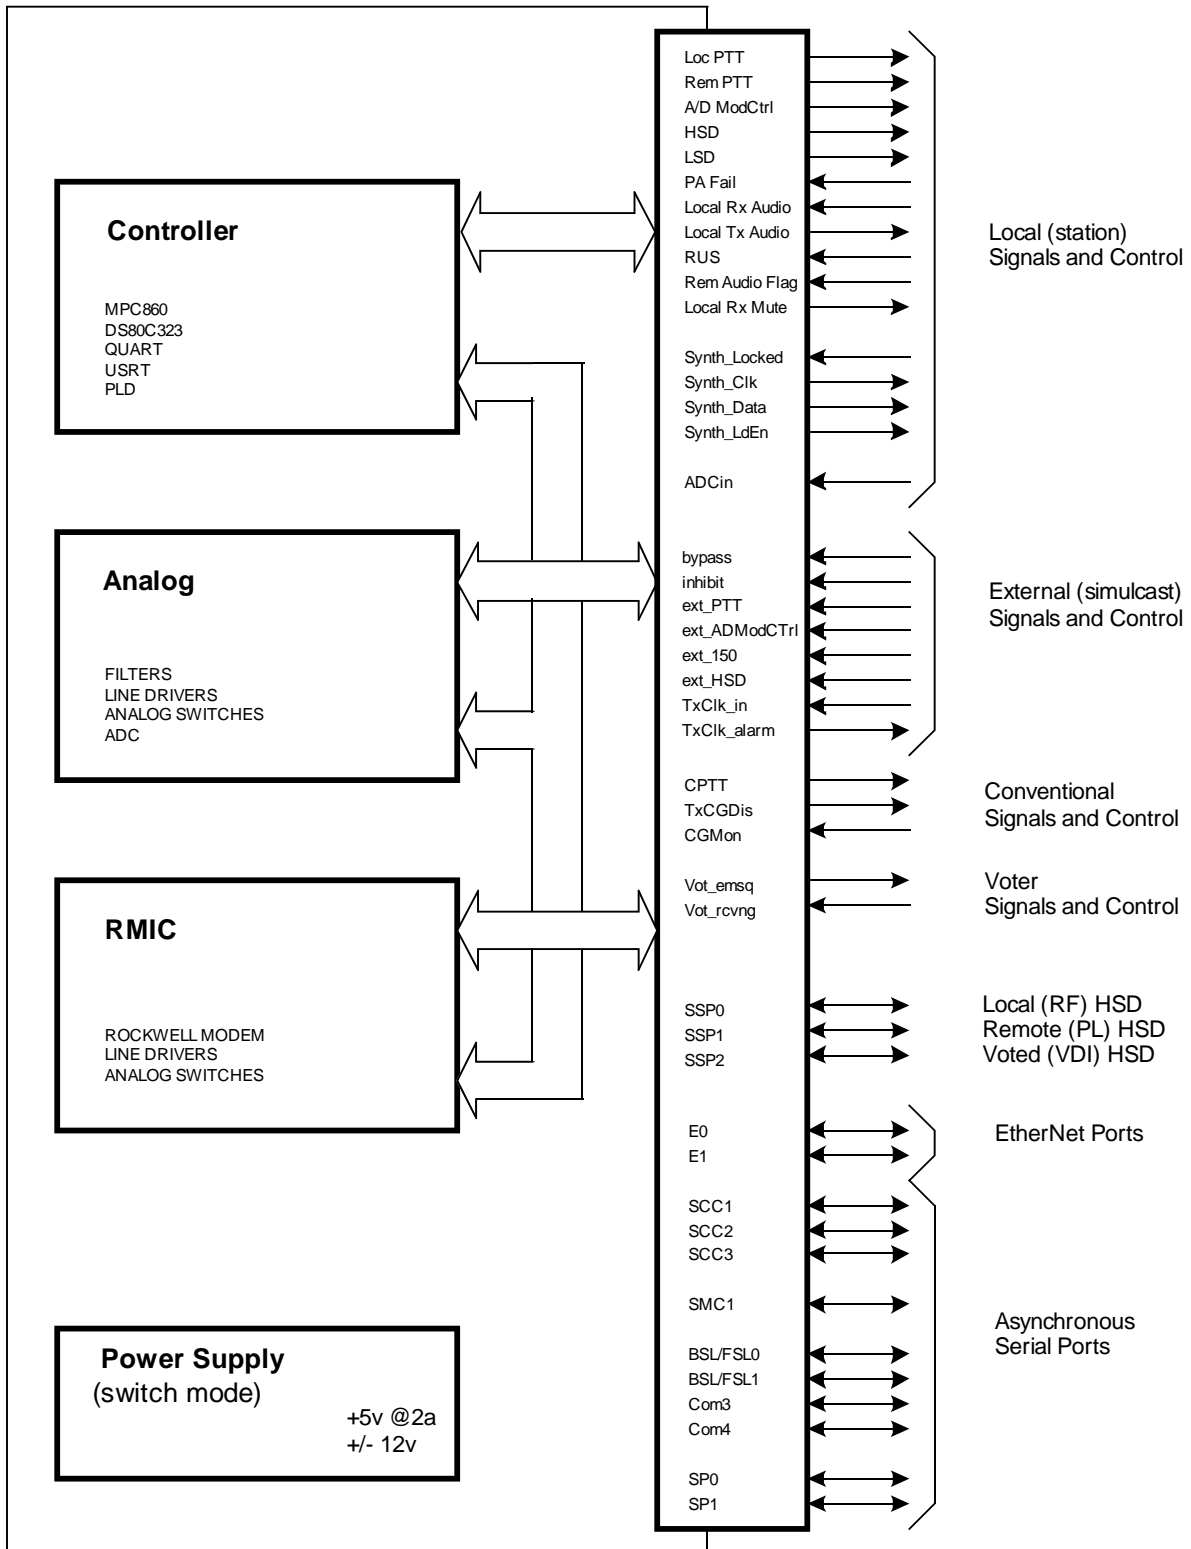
Controller

MPC860
DS80C323
QUART
USRT
PLD

Analog

FILTERS
LINE DRIVERS
ANALOG SWITCHES
ADC

RMIC

ROCKWELL MODEM
LINE DRIVERS
ANALOG SWITCHES

Power Supply
(switch mode)
+5v @2a
+/- 12v

Loc PTT
Rem PTT
A/D ModCtrl
HSD
LSD
PA Fail
Local Rx Audio
Local Tx Audio
RUS
Rem Audio Flag
Local Rx Mute

Synth_Locked
Synth_Clk
Synth_Data
Synth_LdEn

ADCin

bypass
inhibit
ext_PTT
ext_ADModCTrl
ext_150
ext_HSD
TxClk_in
TxClk_alarm

CPTT
TxCGDis
CGMon

Vot_emsq
Vot_rcvng

SSP0
SSP1
SSP2

E0
E1

SCC1
SCC2
SCC3

SMC1

BSL/FSL0
BSL/FSL1
Com3
Com4

SP0
SP1

Local (station)
Signals and Control

External (simulcast)
Signals and Control

Conventional
Signals and Control

Voter
Signals and Control

Local (RF) HSD
Remote (PL) HSD
Voted (VDI) HSD

EtherNet Ports

Asynchronous
Serial Ports